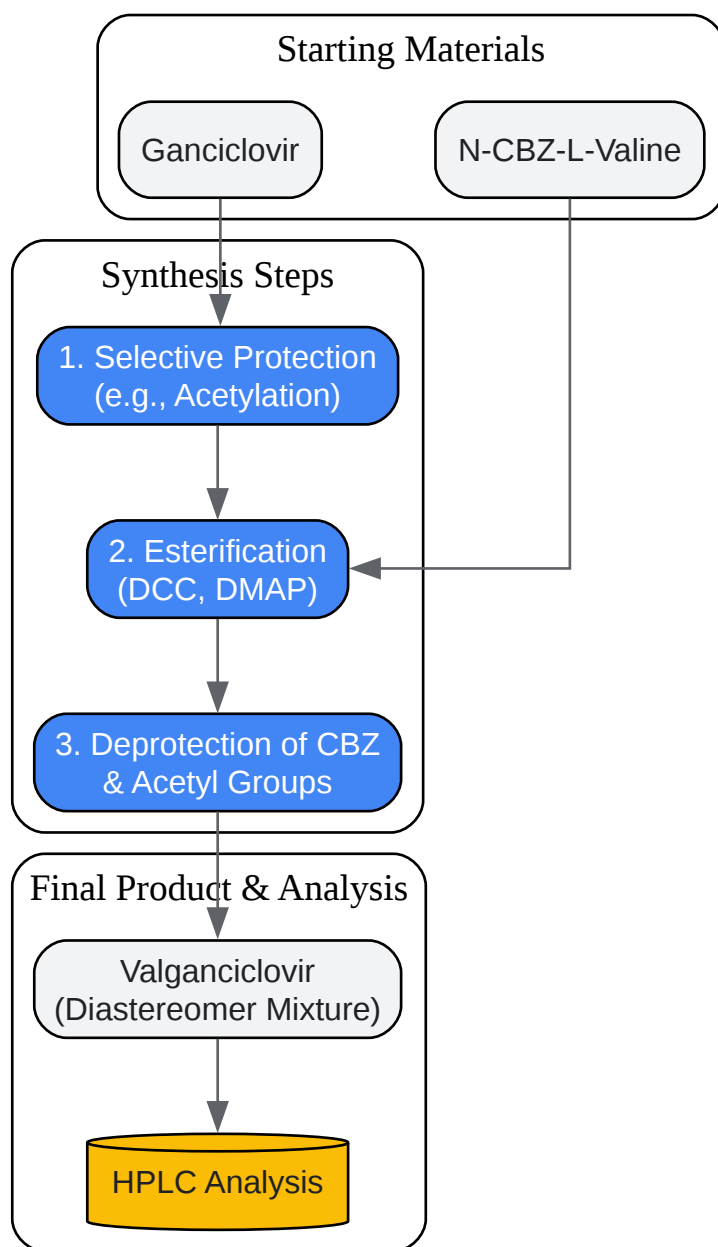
Starting Materials

Ganciclovir

N-CBZ-L-Valine

Synthesis Steps

1. Selective Protection (e.g., Acetylation)

2. Esterification (DCC, DMAP)

3. Deprotection of CBZ & Acetyl Groups

Final Product & Analysis

Valganciclovir (Diastereomer Mixture)

HPLC Analysis